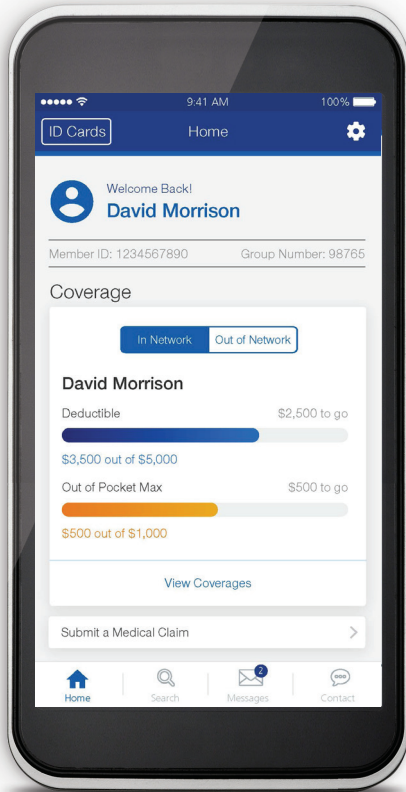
9:41 AM 100%

ID Cards

Home

Welcome Back!

David Morrison

Member ID: 1234567890

Group Number: 98765

Coverage

In Network

Out of Network

David Morrison

Deductible

$2,500 to go

$3,500 out of $5,000

Out of Pocket Max

$500 to go

$500 out of $1,000

View Coverages

Submit a Medical Claim

Home

Search

2

Messages

Contact